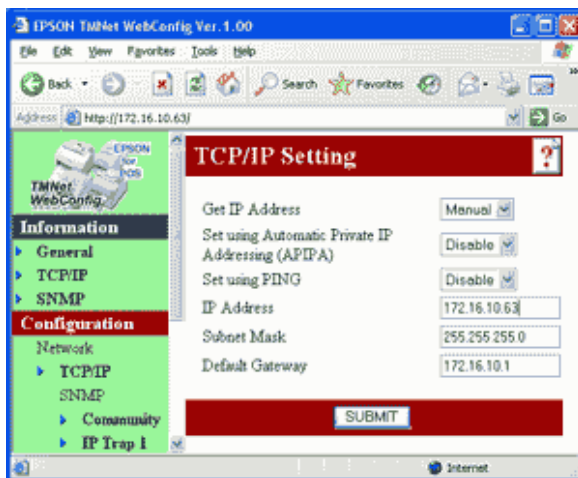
EPSON TMNet WebConfig Ver.1.00

File Edit View Favorites Tools Help

Back Search Favorites

Address http://172.16.10.63/ Go

EPSON for POS
TMNet WebConfig

Information
General
TCP/IP
SNMP
Configuration
Network
TCP/IP
SNMP
Community
IP Trap 1

TCP/IP Setting ?

| | |
|---|---|
| Get IP Address | Manual |
| Set using Automatic Private IP Addressing (APIPA) | Disable |
| Set using PING | Disable |
| IP Address | 172.16.10.63 |
| Subnet Mask | 255.255.255.0 |
| Default Gateway | 172.16.10.1 |

SUBMIT

Internet